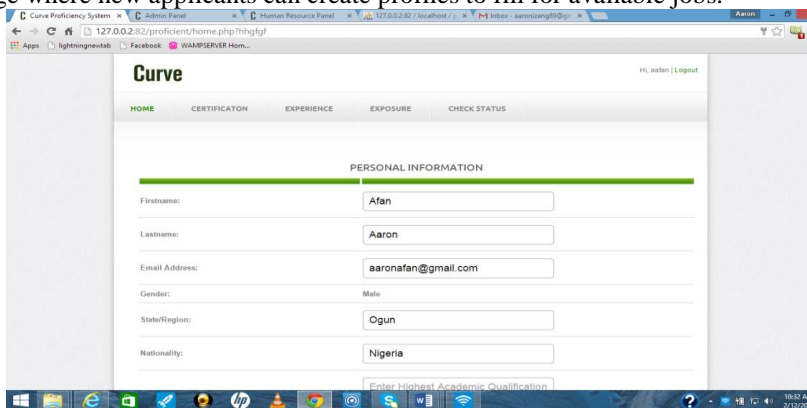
ge where new applicants can create profiles to fill for available jobs.

Curve Proficiency System × | Admin Panel × | Human Resource Panel × | 127.0.0.2:82 / localhost / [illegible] × | Inbox - aaronizang89@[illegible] × | Aaron

127.0.0.2:82/proficient/home.php?hhgfgf

Apps | lightningnewtab | Facebook | WAMPSERVER Hom...

Curve

Hi, aafan | Logout

HOME | CERTIFICATON | EXPERIENCE | EXPOSURE | CHECK STATUS

PERSONAL INFORMATION

Firstname: Afan

Lastname: Aaron

Email Address: aaronafan@gmail.com

Gender: Male

State/Region: Ogun

Nationality: Nigeria

Enter Highest Academic Qualification

10:32 A
2/12/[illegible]